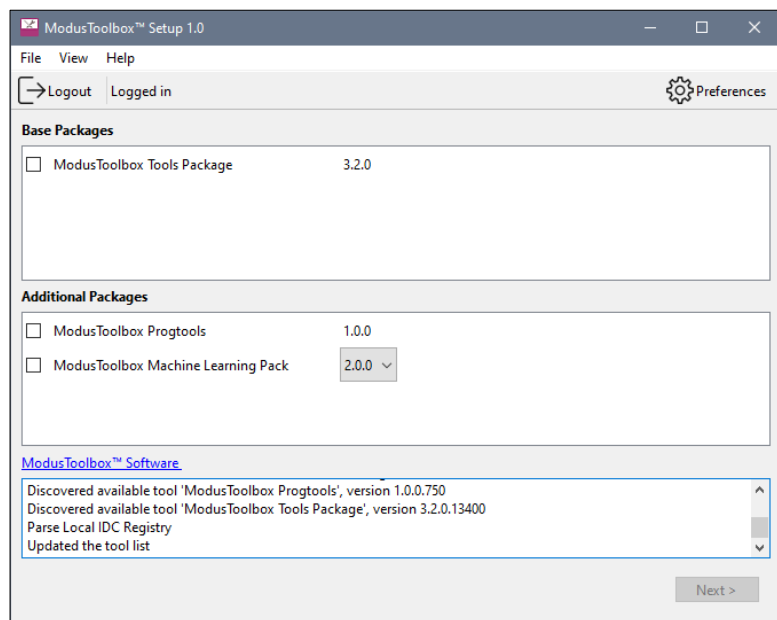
ModusToolbox™ Setup 1.0

File View Help

Logout Logged in

Preferences

Base Packages

ModusToolbox Tools Package 3.2.0

Additional Packages

ModusToolbox Progtools 1.0.0

ModusToolbox Machine Learning Pack 2.0.0

ModusToolbox™ Software

Discovered available tool 'ModusToolbox Progtools', version 1.0.0.750
Discovered available tool 'ModusToolbox Tools Package', version 3.2.0.13400
Parse Local IDC Registry
Updated the tool list

Next >